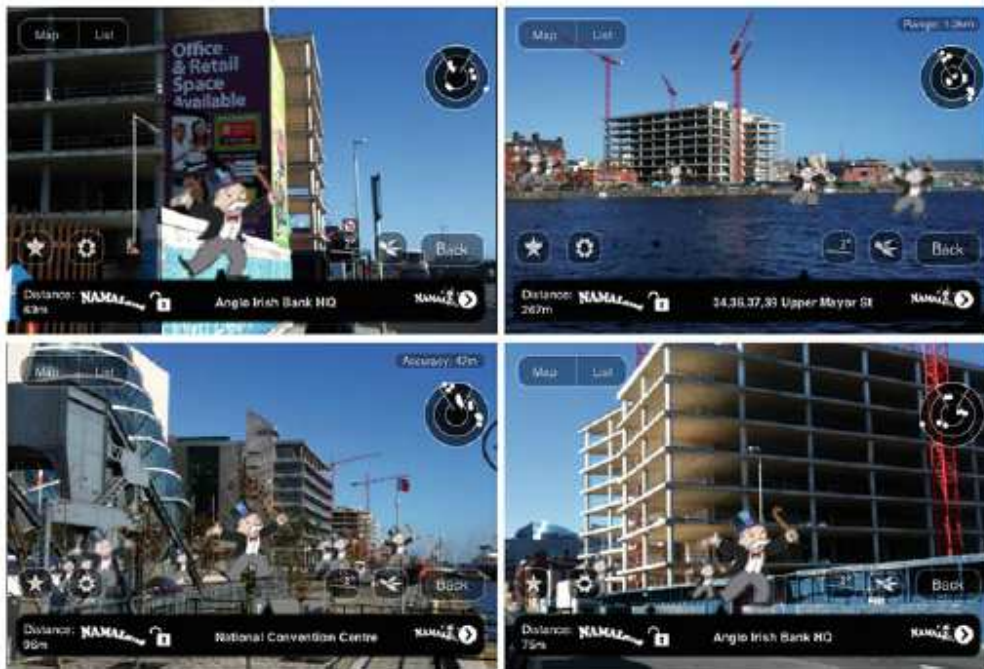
Map List

Office & Retail Space available

Back

Distance: 63m NAMAland Anglo Irish Bank HQ NAMA

Map List Range: 1.0km

2°

Back

Distance: 267m NAMAland 34,35,37,38 Upper Mayor St NAMA

Map List Accuracy: 47m

Back

Distance: 96m NAMAland National Convention Centre NAMA

Map List

2°

Back

Distance: 75m NAMAland Anglo Irish Bank HQ NAMA